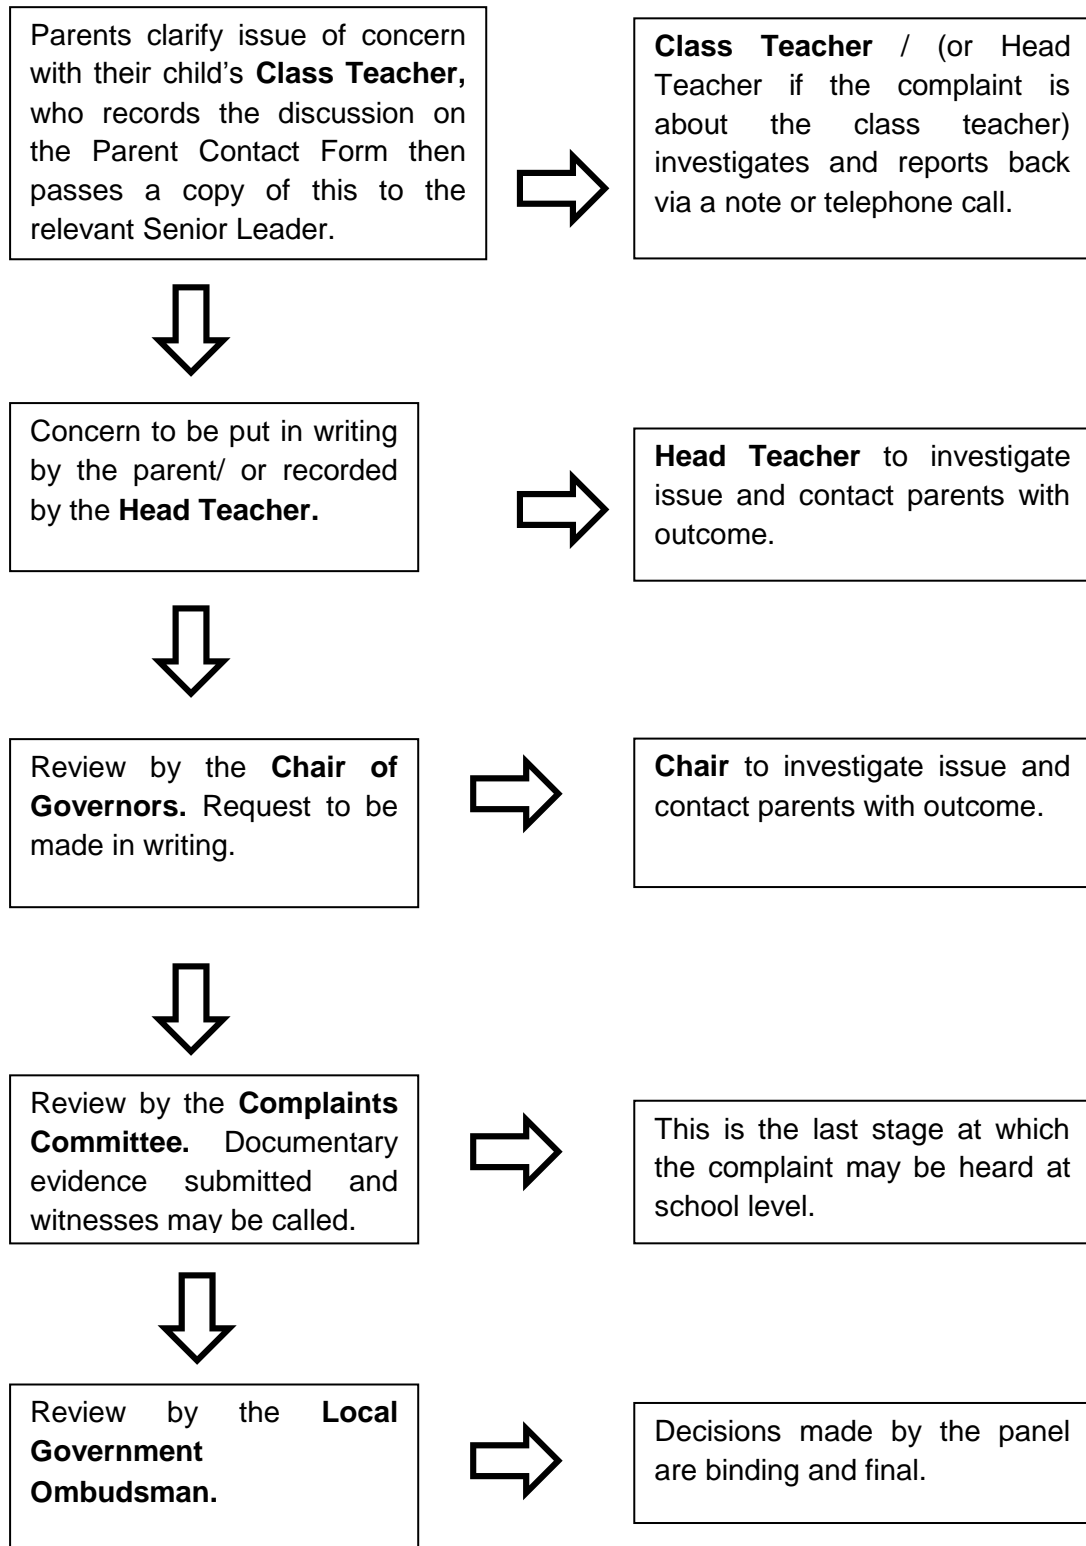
Parents clarify issue of concern with their child's **Class Teacher,** who records the discussion on the Parent Contact Form then passes a copy of this to the relevant Senior Leader.

**Class Teacher** / (or Head Teacher if the complaint is about the class teacher) investigates and reports back via a note or telephone call.

Concern to be put in writing by the parent/ or recorded by the **Head Teacher.**

**Head Teacher** to investigate issue and contact parents with outcome.

Review by the **Chair of Governors.** Request to be made in writing.

**Chair** to investigate issue and contact parents with outcome.

Review by the **Complaints Committee.** Documentary evidence submitted and witnesses may be called.

This is the last stage at which the complaint may be heard at school level.

Review by the **Local Government Ombudsman.**

Decisions made by the panel are binding and final.